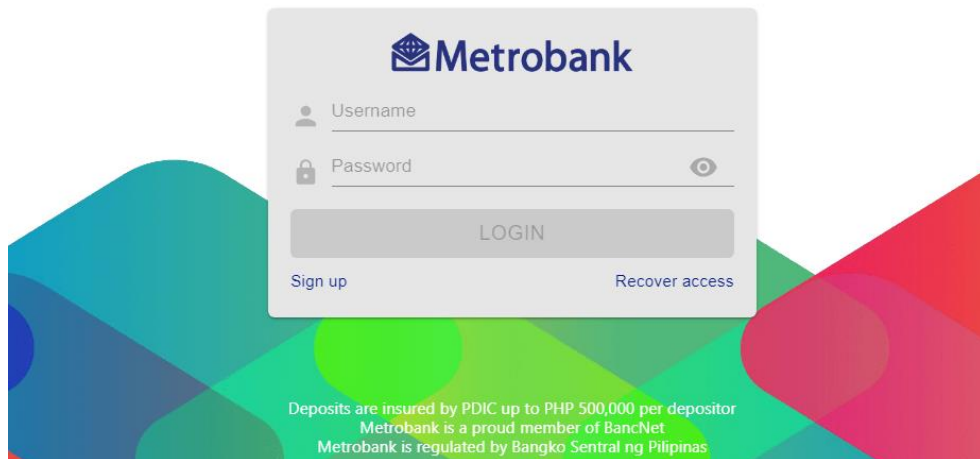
Metrobank

Username

Password

LOGIN

Sign up

Recover access

Deposits are insured by PDIC up to PHP 500,000 per depositor
Metrobank is a proud member of BancNet
Metrobank is regulated by Bangko Sentral ng Pilipinas